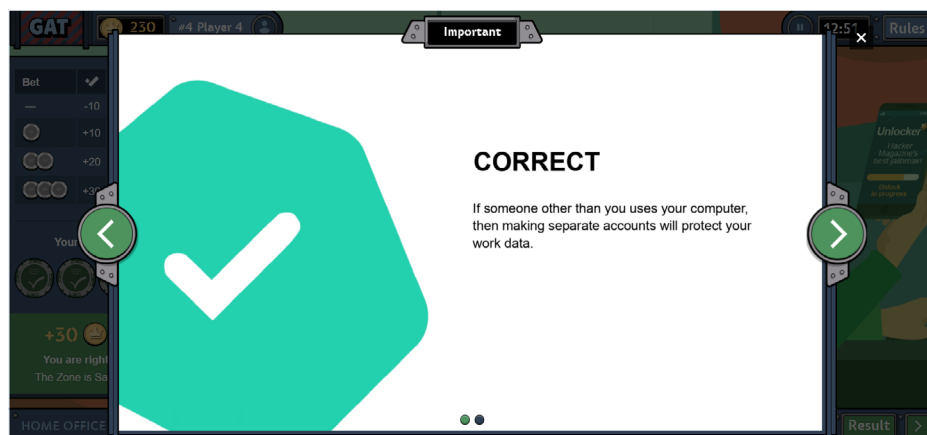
GAT
230
#4 Player 4
Important
12:51
Rules
×

Bet
—
-10
+10
+20
+3

Your

+30
You are right
The Zone is Sa

HOME OFFICE

Unlocker
Hacker Magazine's best jailmail
Unlock in progress

CORRECT

If someone other than you uses your computer, then making separate accounts will protect your work data.

Result